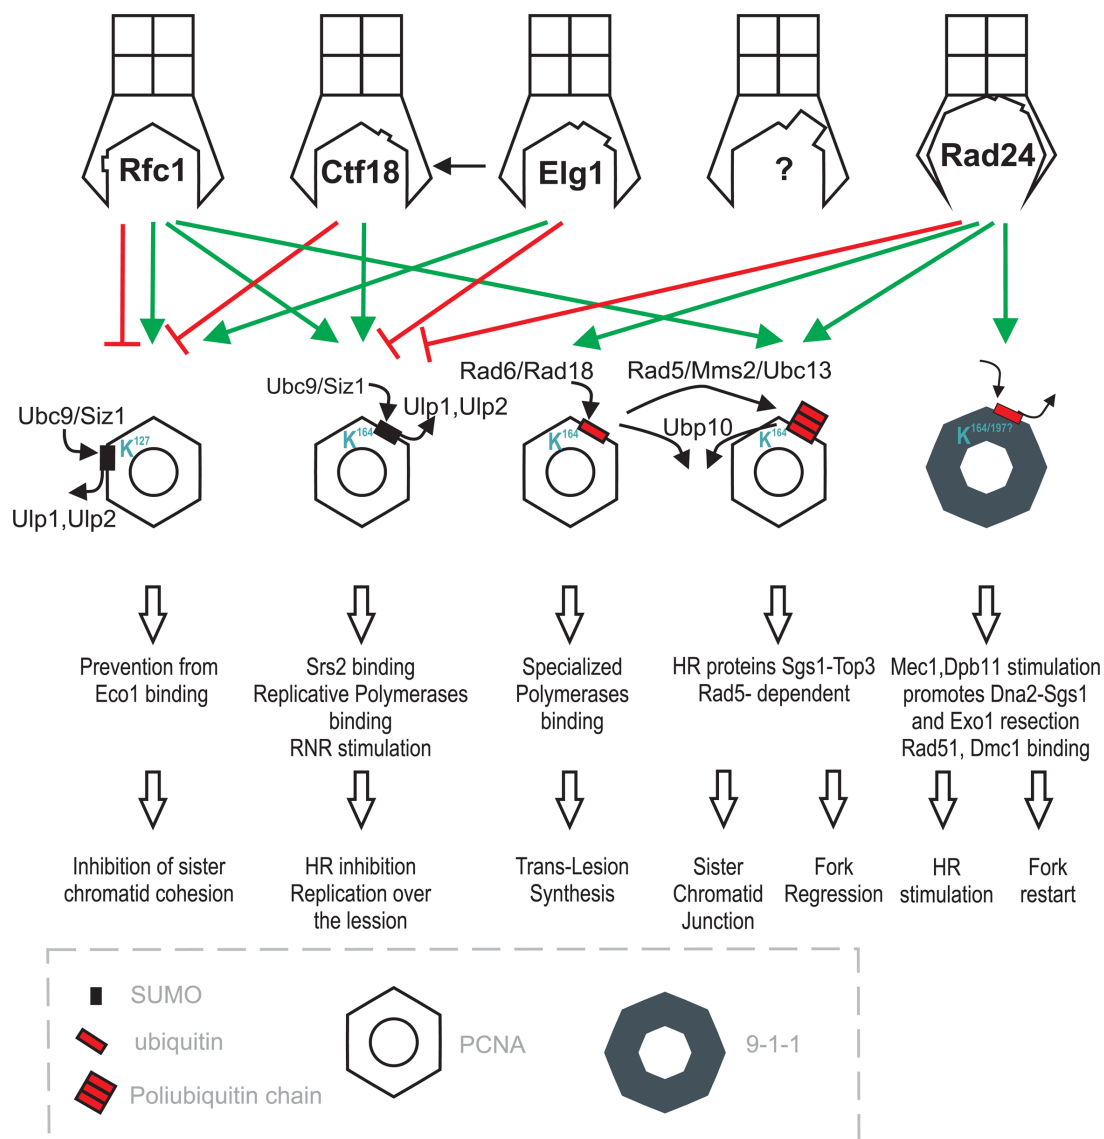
Rfc1
Ctf18
Elg1
?
Rad24

Ubc9/Siz1
$K^{127}$
Ulp1,Ulp2

Ubc9/Siz1
$K^{164}$
Ulp1,Ulp2

Rad6/Rad18
$K^{164}$

Rad5/Mms2/Ubc13
Ubp10
$K^{164}$

$K^{164/197?}$

Prevention from Eco1 binding

Srs2 binding
Replicative Polymerases binding
RNR stimulation

Specialized Polymerases binding

HR proteins Sgs1-Top3
Rad5- dependent

Mec1,Dpb11 stimulation
promotes Dna2-Sgs1 and Exo1 resection
Rad51, Dmc1 binding

Inhibition of sister chromatid cohesion

HR inhibition
Replication over the lession

Trans-Lesion Synthesis

Sister Chromatid Junction

Fork Regression

HR stimulation

Fork restart

SUMO
ubiquitin
Poliubiquitin chain
PCNA
9-1-1